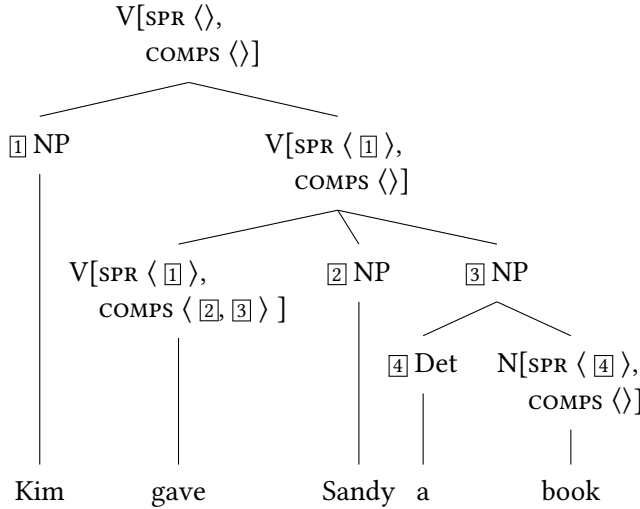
V[SPR $\langle\rangle$, COMPS $\langle\rangle$]

$\boxed{1}$ NP

V[SPR $\langle$ $\boxed{1}$ $\rangle$, COMPS $\langle\rangle$]

V[SPR $\langle$ $\boxed{1}$ $\rangle$, COMPS $\langle$ $\boxed{2}$, $\boxed{3}$ $\rangle$ ]

$\boxed{2}$ NP

$\boxed{3}$ NP

$\boxed{4}$ Det

N[SPR $\langle$ $\boxed{4}$ $\rangle$, COMPS $\langle\rangle$]

Kim gave Sandy a book